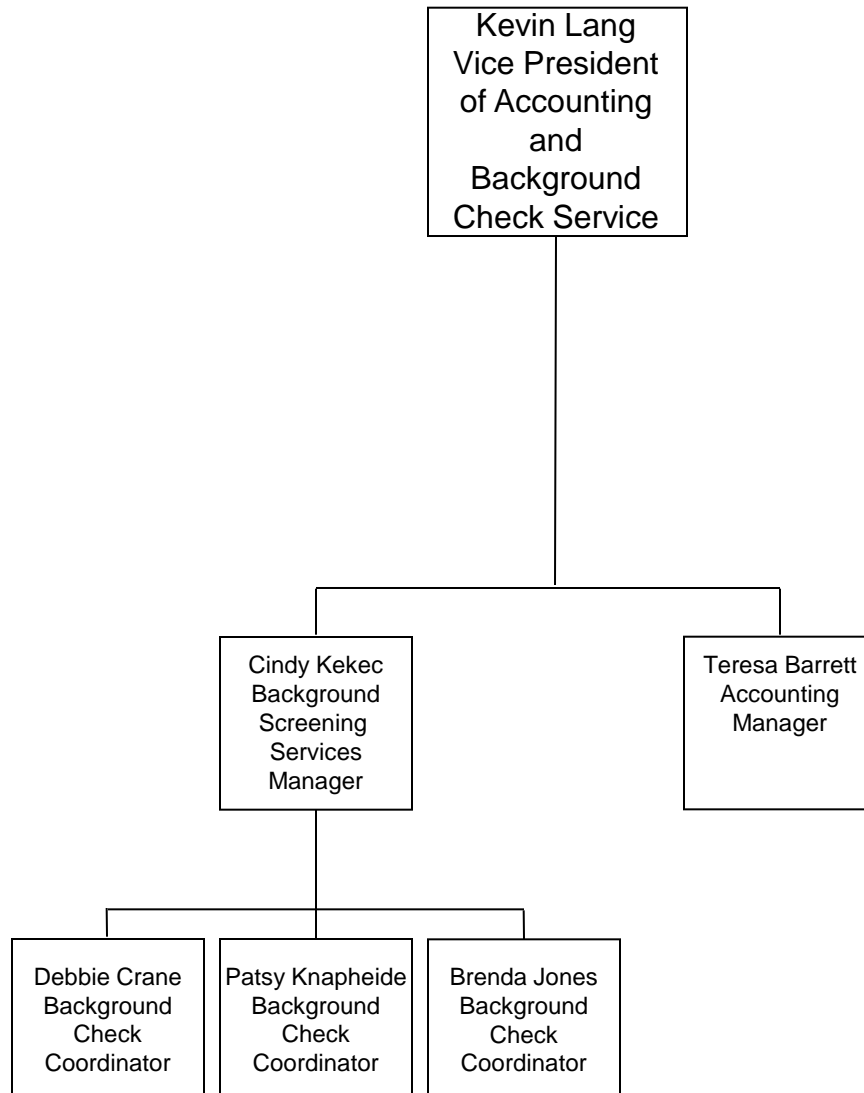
Kevin Lang
Vice President of Accounting and Background Check Service

Cindy Kekec
Background Screening Services Manager

Teresa Barrett
Accounting Manager

Debbie Crane
Background Check Coordinator

Patsy Knapheide
Background Check Coordinator

Brenda Jones
Background Check Coordinator